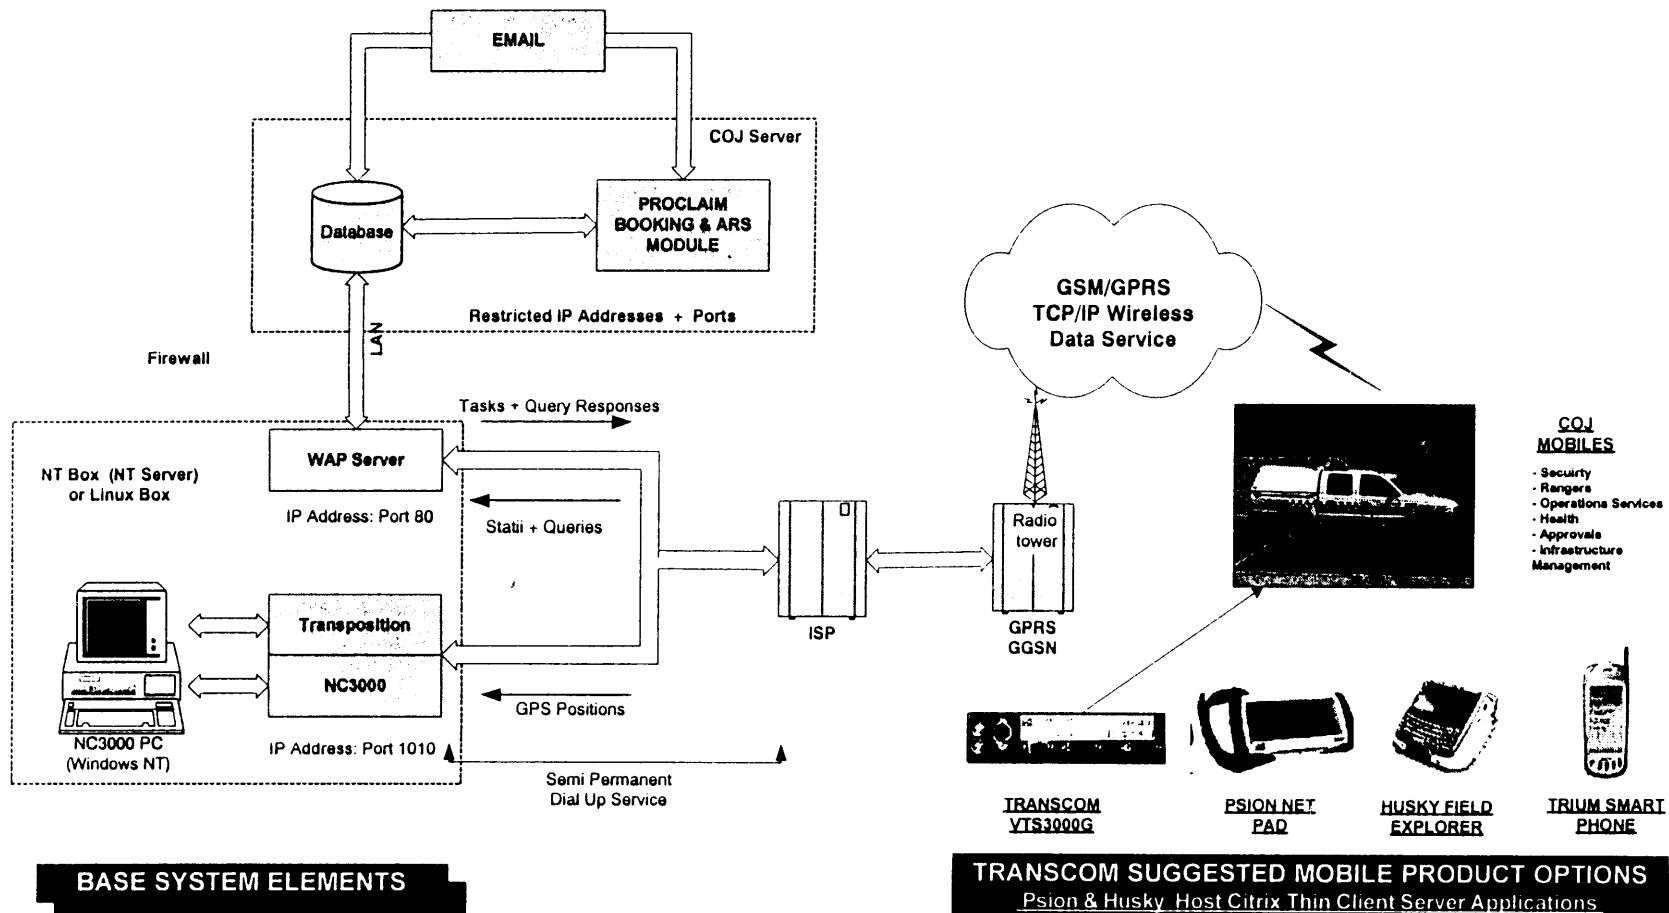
EMAIL

COJ Server

Database

PROCLAIM BOOKING & ARS MODULE

Restricted IP Addresses + Ports

LAN

Firewall

GSM/GPRS TCP/IP Wireless Data Service

Tasks + Query Responses

NT Box (NT Server) or Linux Box

WAP Server

IP Address: Port 80

Statii + Queries

COJ MOBILES

- Security
- Rangers
- Operations Services
- Health
- Approvals
- Infrastructure Management

Radio tower

Transposition

NC3000

ISP

GPRS GGSN

GPS Positions

NC3000 PC (Windows NT)

IP Address: Port 1010

Semi Permanent Dial Up Service

TRANSCOM VTS3000G

PSION NET PAD

HUSKY FIELD EXPLORER

TRIUM SMART PHONE

BASE SYSTEM ELEMENTS

TRANSCOM SUGGESTED MOBILE PRODUCT OPTIONS
Psion & Husky Host Citrix Thin Client Server Applications